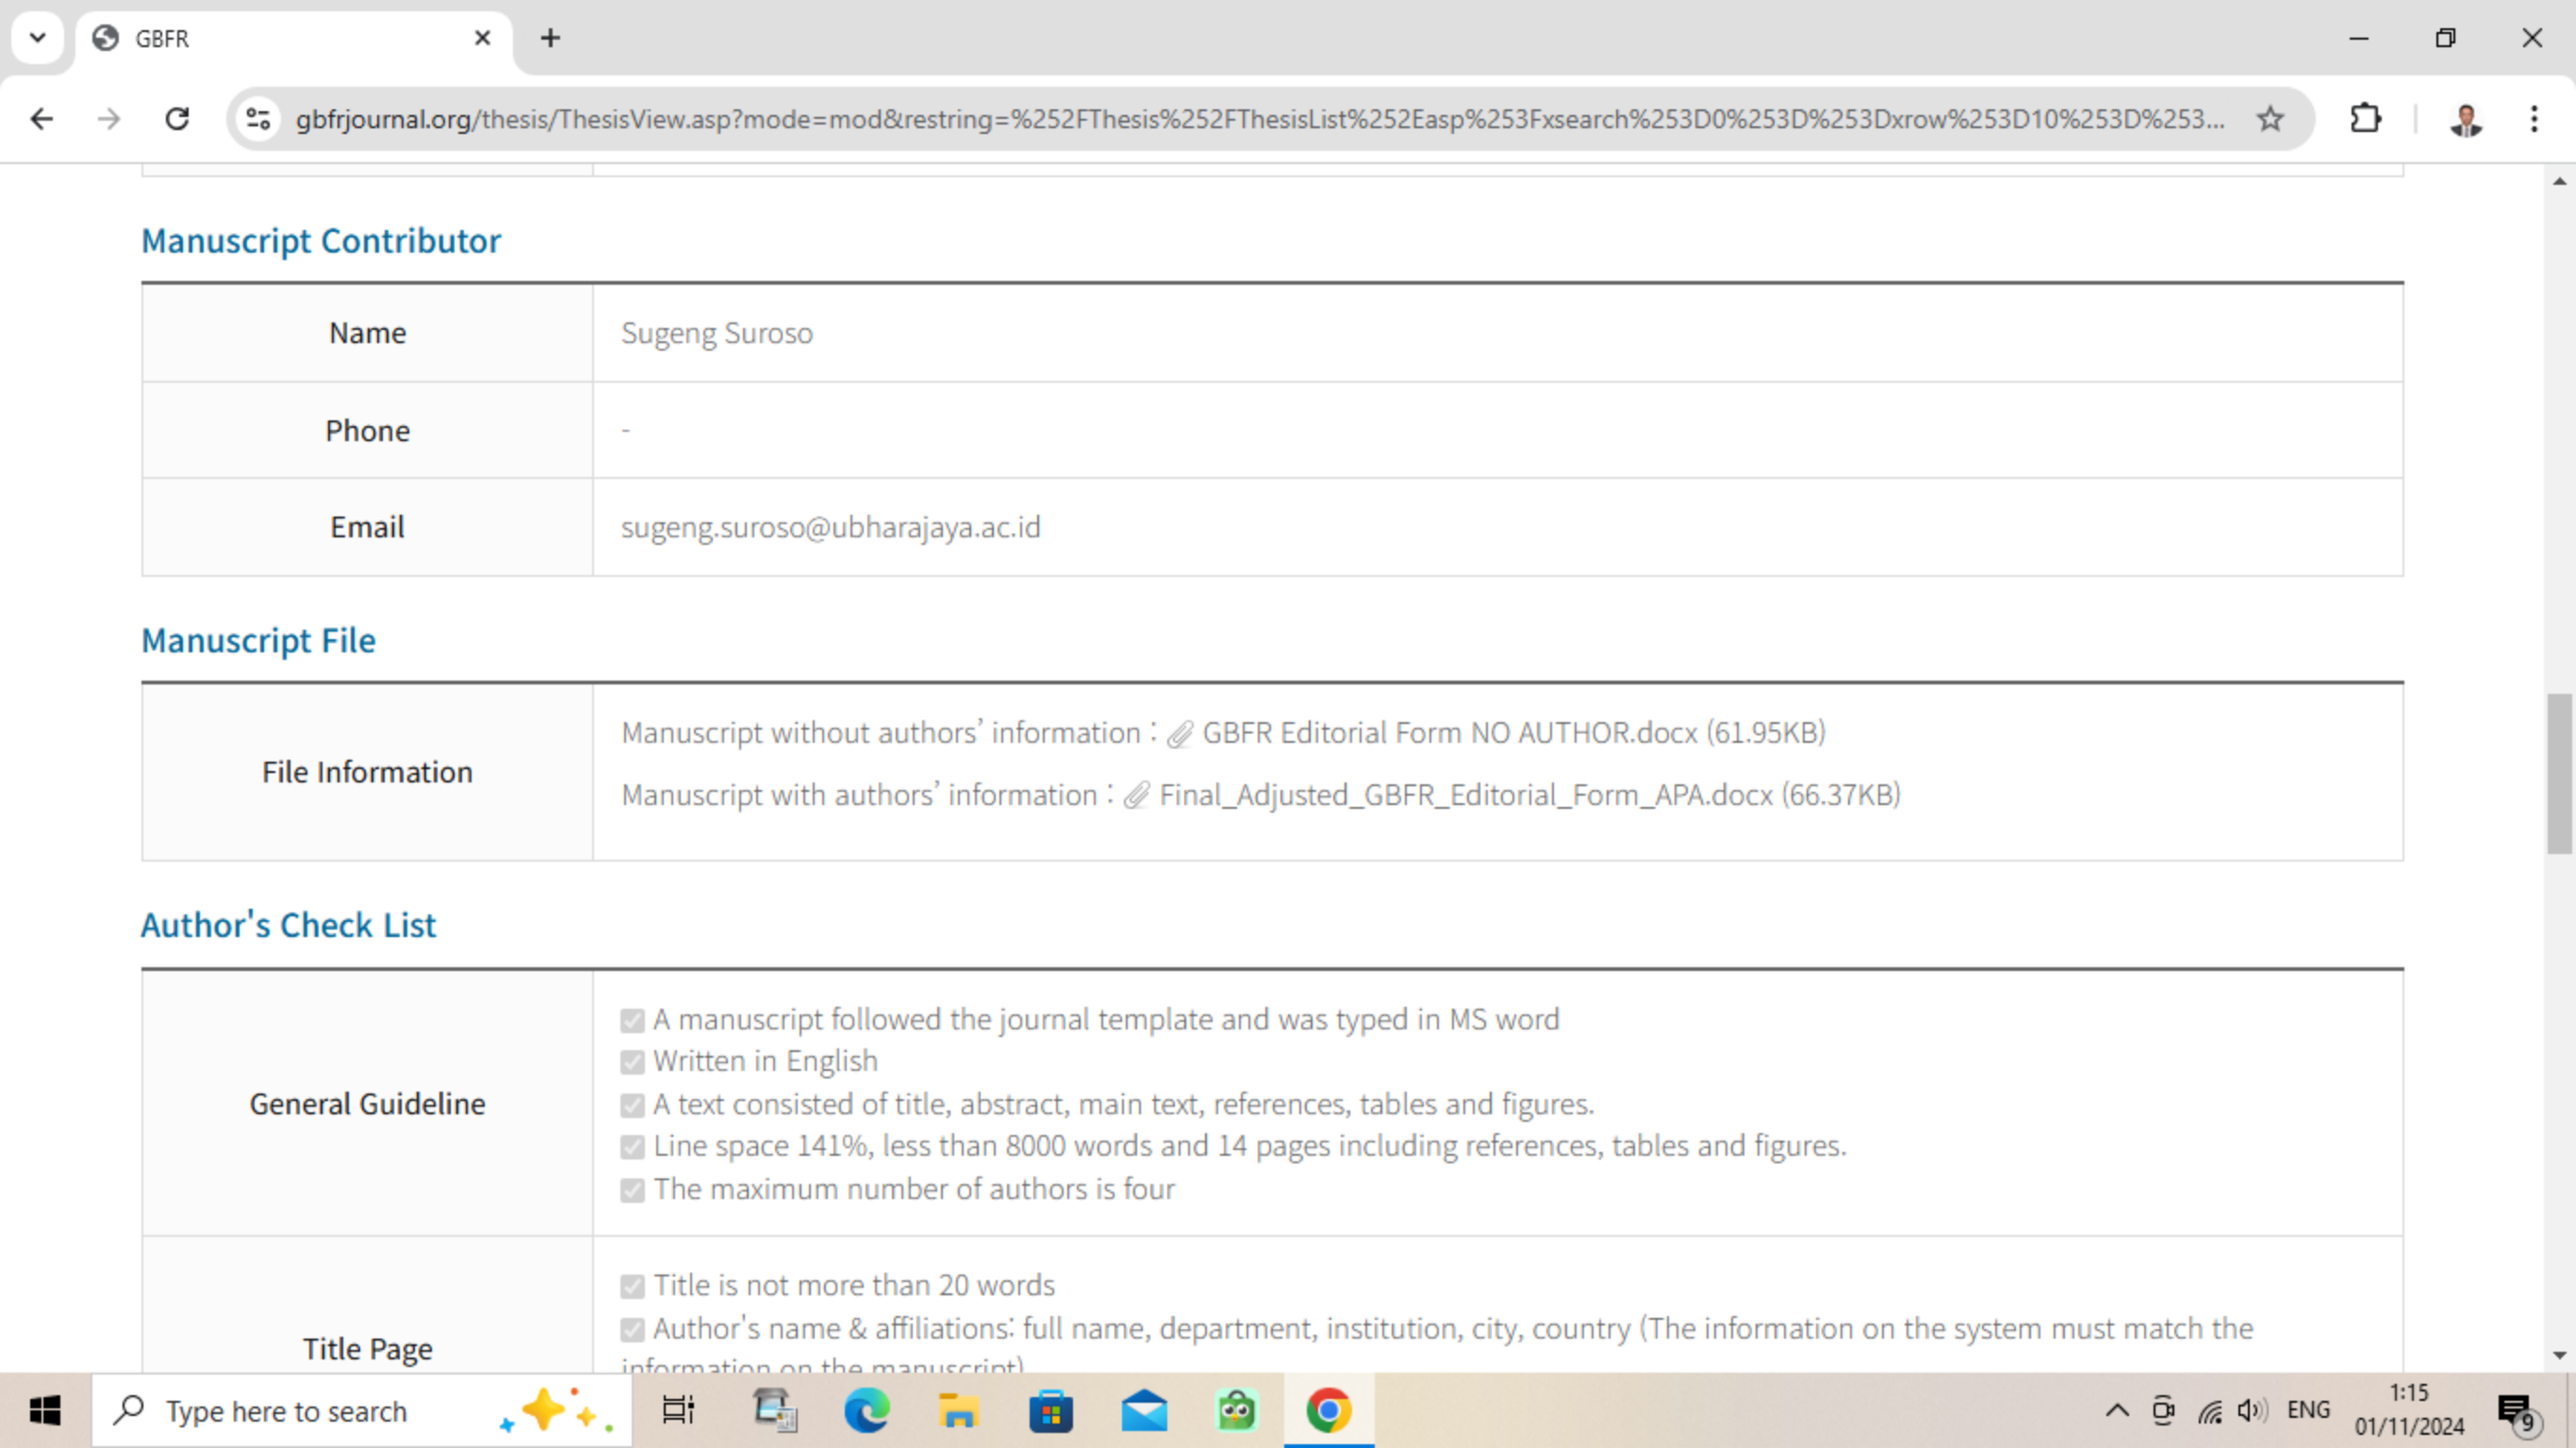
GBFR

gbfrjournal.org/thesis/ThesisView.asp?mode=mod&restring=%252FThesis%252FThesisList%252Easp%253Fxsearch%253D0%253D%253Dxrow%253D10%253D%253...

Manuscript Contributor

| Name | Sugeng Suroso |
|---|---|
| Phone | - |
| Email | sugeng.suroso@ubharajaya.ac.id |

Manuscript File

| File Information | Manuscript without authors' information : GBFR Editorial Form NO AUTHOR.docx (61.95KB) Manuscript with authors' information : Final_Adjusted_GBFR_Editorial_Form_APA.docx (66.37KB) |
|---|---|

Author's Check List

| General Guideline | A manuscript followed the journal template and was typed in MS word Written in English A text consisted of title, abstract, main text, references, tables and figures. Line space 141%, less than 8000 words and 14 pages including references, tables and figures. The maximum number of authors is four |
|---|---|
| Title Page | Title is not more than 20 words Author's name & affiliations: full name, department, institution, city, country (The information on the system must match the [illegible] |

Type here to search

ENG 1:15 01/11/2024 9